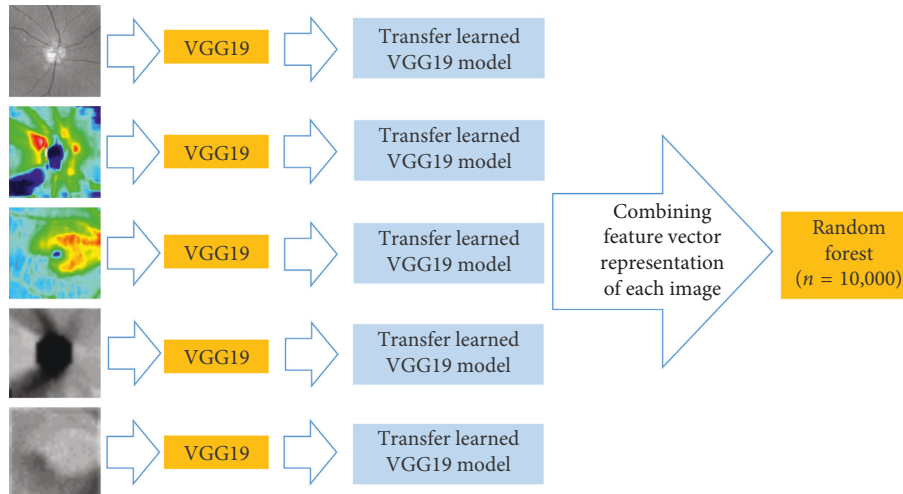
VGG19

Transfer learned VGG19 model

VGG19

Transfer learned VGG19 model

VGG19

Transfer learned VGG19 model

VGG19

Transfer learned VGG19 model

VGG19

Transfer learned VGG19 model

Combining feature vector representation of each image

Random forest ($n = 10,000$)